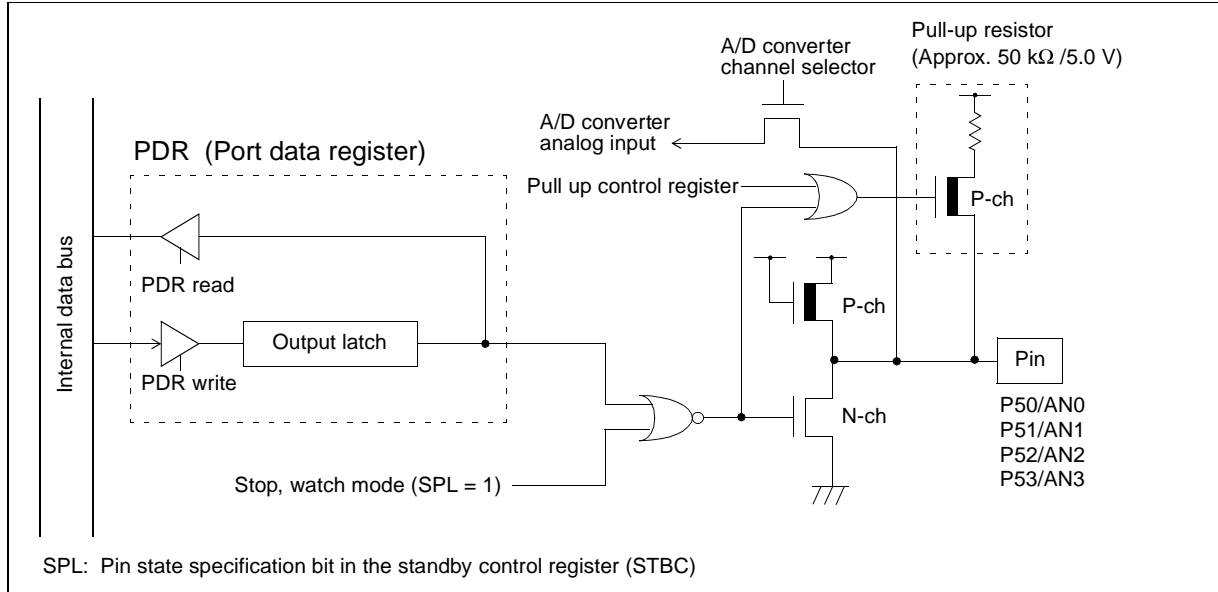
Pull-up resistor
(Approx. 50 k$\Omega$ /5.0 V)

A/D converter
channel selector

A/D converter
analog input

PDR (Port data register)

Pull up control register

P-ch

Internal data bus

PDR read

P-ch

PDR write

Output latch

Pin

N-ch

P50/AN0
P51/AN1
P52/AN2
P53/AN3

Stop, watch mode (SPL = 1)

SPL: Pin state specification bit in the standby control register (STBC)